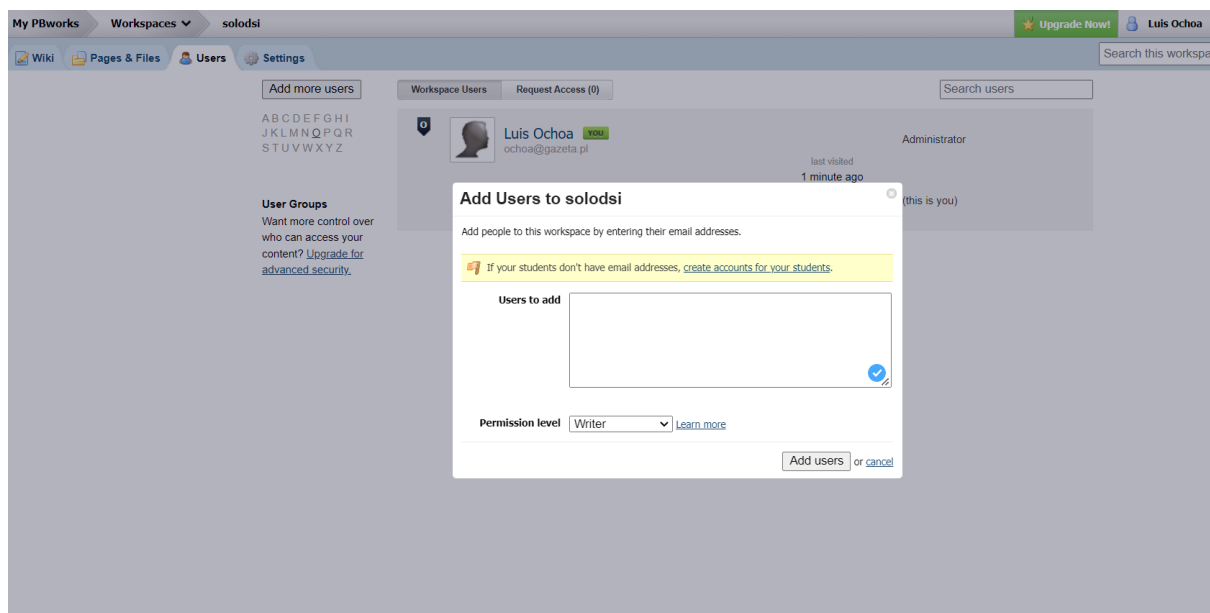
My PBworks Workspaces solodsi

Upgrade Now! Luis Ochoa

Wiki Pages & Files Users Settings

Search this workspa

Add more users

Workspace Users Request Access (0)

Search users

A B C D E F G H I
J K L M N O P Q R
S T U V W X Y Z

O

Luis Ochoa YOU
ochoa@gazeta.pl

Administrator

last visited
1 minute ago

(this is you)

User Groups
Want more control over who can access your content? Upgrade for advanced security.

Add Users to solodsi

Add people to this workspace by entering their email addresses.

If your students don't have email addresses, create accounts for your students.

Users to add

Permission level Writer Learn more

Add users or cancel